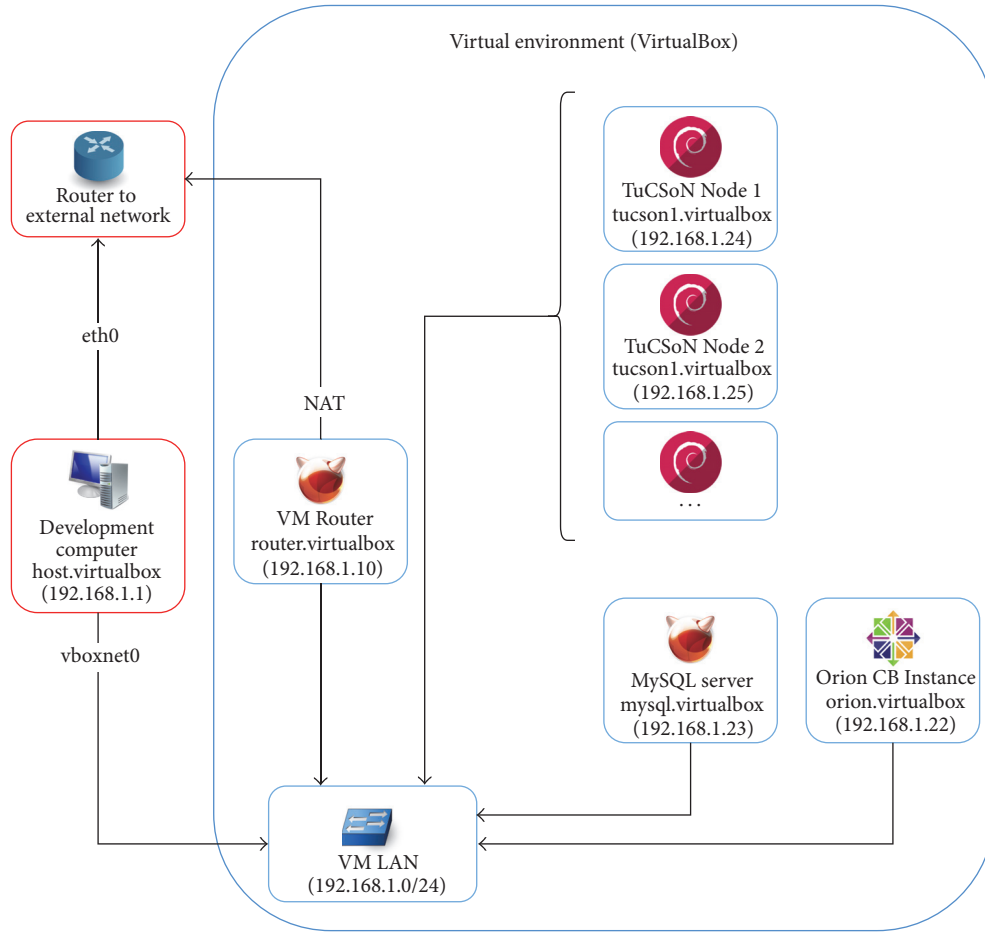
Virtual environment (VirtualBox)

Router to external network

eth0

Development computer host.virtualbox (192.168.1.1)

vboxnet0

NAT

VM Router router.virtualbox (192.168.1.10)

TuCSoN Node 1 tucson1.virtualbox (192.168.1.24)

TuCSoN Node 2 tucson1.virtualbox (192.168.1.25)

...

MySQL server mysql.virtualbox (192.168.1.23)

Orion CB Instance orion.virtualbox (192.168.1.22)

VM LAN (192.168.1.0/24)